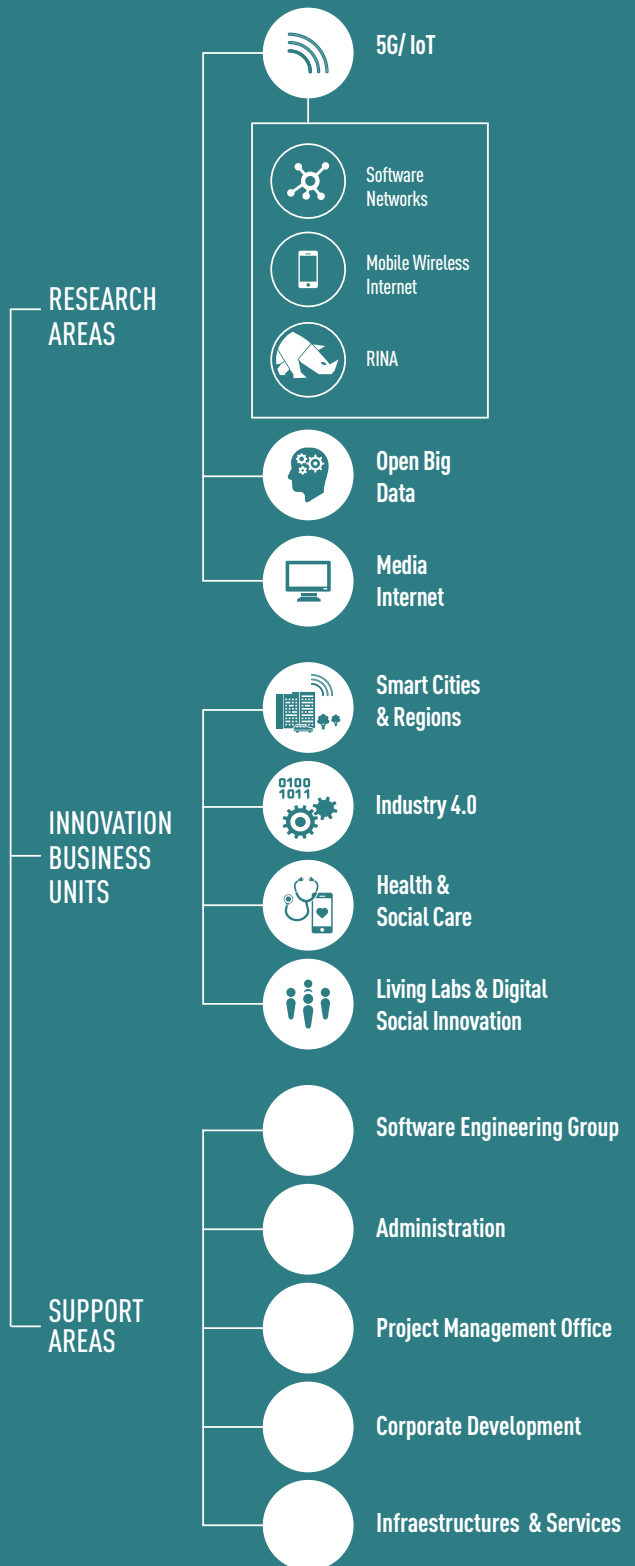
RESEARCH AREAS

5G/ IoT

Software Networks

Mobile Wireless Internet

RINA

Open Big Data

Media Internet

INNOVATION BUSINESS UNITS

Smart Cities & Regions

0100
1011

Industry 4.0

Health & Social Care

Living Labs & Digital Social Innovation

SUPPORT AREAS

Software Engineering Group

Administration

Project Management Office

Corporate Development

Infraestructures & Services